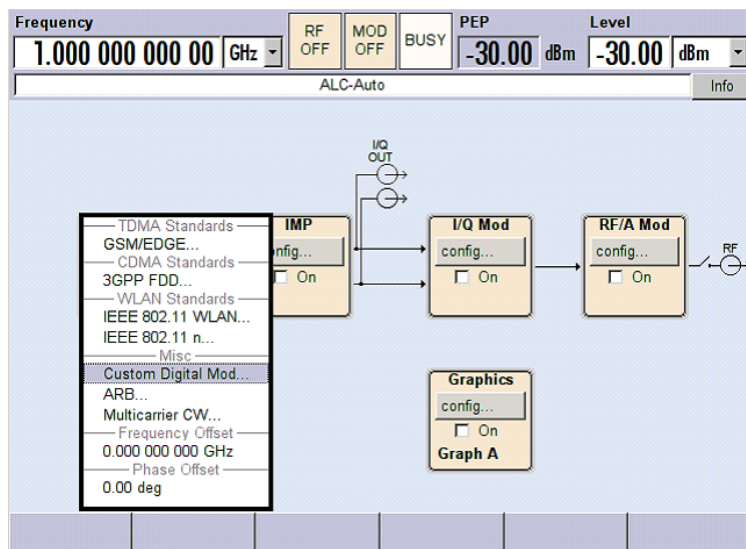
Frequency
1.000 000 000 00 GHz
RF OFF
MOD OFF
BUSY
PEP
-30.00 dBm
Level
-30.00 dBm
ALC-Auto
Info

I/Q OUT

TDMA Standards
GSM/EDGE...
CDMA Standards
3GPP FDD...
WLAN Standards
IEEE 802.11 WLAN...
IEEE 802.11 n...
Misc
Custom Digital Mod...
ARB...
Multicarrier CW...
Frequency Offset
0.000 000 000 GHz
Phase Offset
0.00 deg

IMP
onfig...
On

I/Q Mod
config...
On

RF/A Mod
config...
On

RF

Graphics
config...
On
Graph A